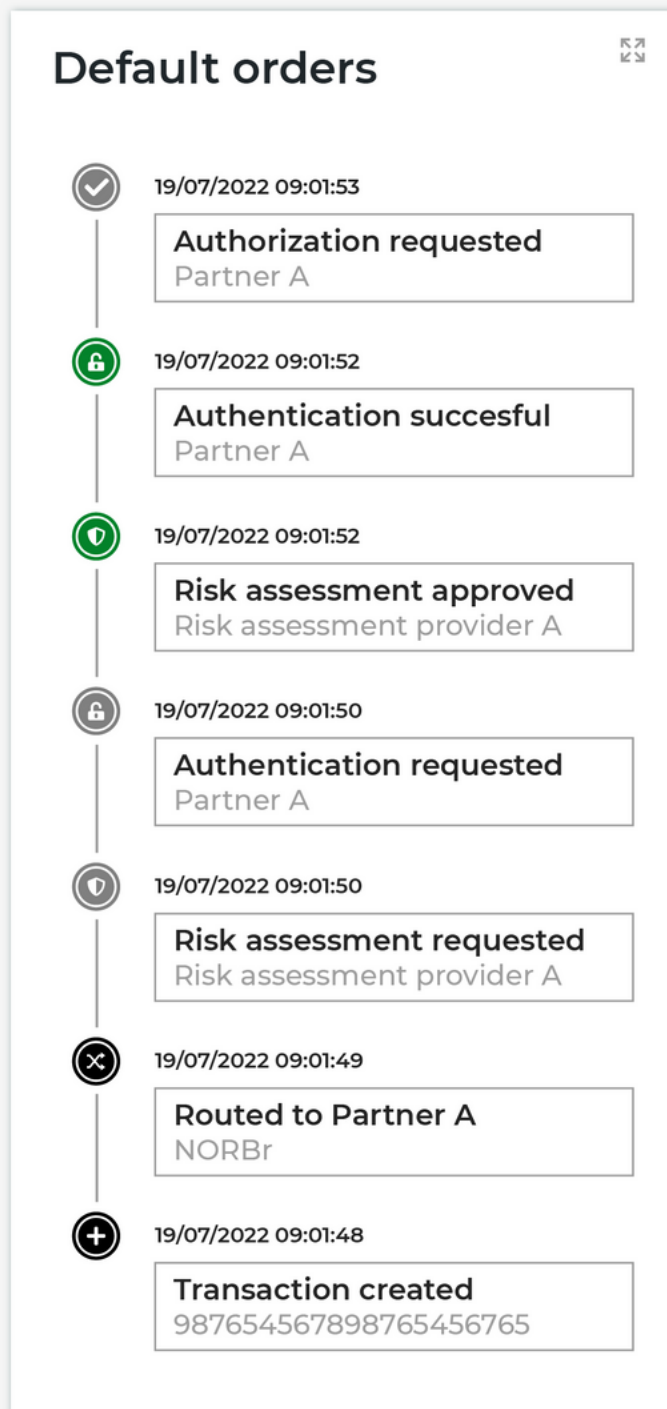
Default orders

19/07/2022 09:01:53
Authorization requested
Partner A

19/07/2022 09:01:52
Authentication succesful
Partner A

19/07/2022 09:01:52
Risk assessment approved
Risk assessment provider A

19/07/2022 09:01:50
Authentication requested
Partner A

19/07/2022 09:01:50
Risk assessment requested
Risk assessment provider A

19/07/2022 09:01:49
Routed to Partner A
NORBr

19/07/2022 09:01:48
Transaction created
98765456789876545676​5